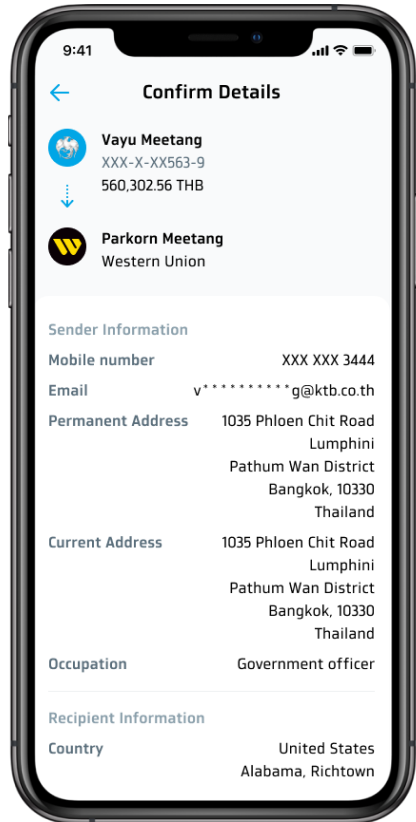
9:41

Confirm Details

Vayu Meetang
XXX-X-XX563-9
560,302.56 THB

Parkorn Meetang
Western Union

Sender Information

| | |
|---|---|
| Mobile number | XXX XXX 3444 |
| Email | v**********g@ktb.co.th |
| Permanent Address | 1035 Phloen Chit Road Lumphini Pathum Wan District Bangkok, 10330 Thailand |
| Current Address | 1035 Phloen Chit Road Lumphini Pathum Wan District Bangkok, 10330 Thailand |
| Occupation | Government officer |

Recipient Information

| | |
|---|---|
| Country | United States Alabama, Richtown |